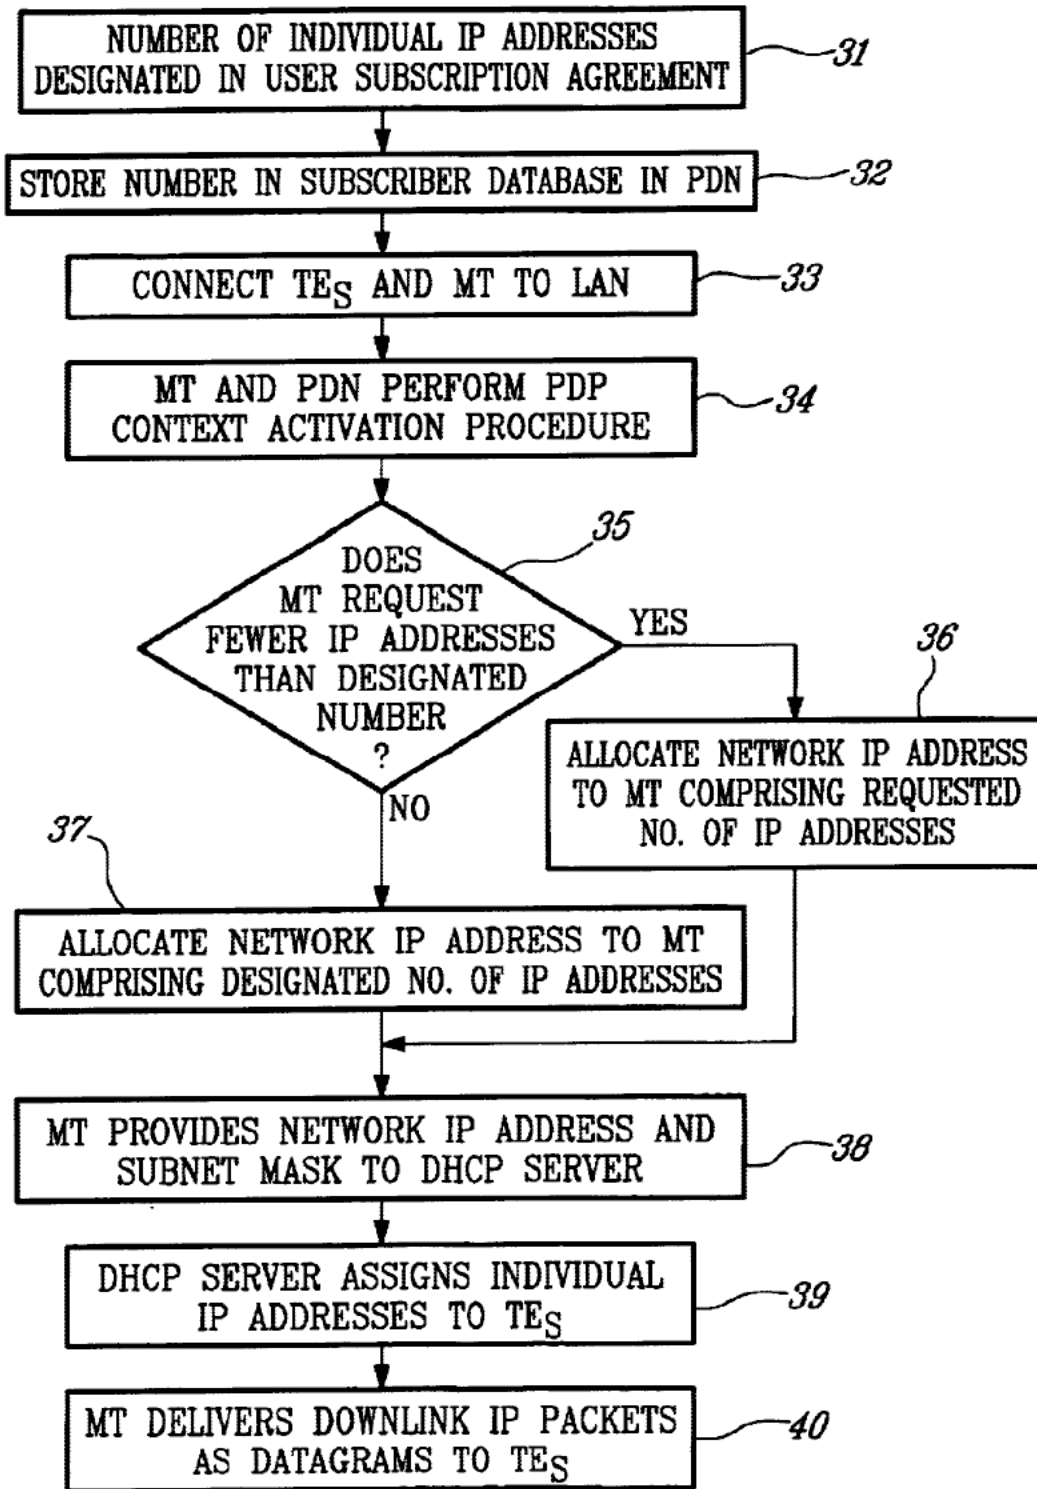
NUMBER OF INDIVIDUAL IP ADDRESSES DESIGNATED IN USER SUBSCRIPTION AGREEMENT

31

STORE NUMBER IN SUBSCRIBER DATABASE IN PDN

32

CONNECT TE$_S$ AND MT TO LAN

33

MT AND PDN PERFORM PDP CONTEXT ACTIVATION PROCEDURE

34

35

DOES MT REQUEST FEWER IP ADDRESSES THAN DESIGNATED NUMBER ?

YES

36

ALLOCATE NETWORK IP ADDRESS TO MT COMPRISING REQUESTED NO. OF IP ADDRESSES

NO

37

ALLOCATE NETWORK IP ADDRESS TO MT COMPRISING DESIGNATED NO. OF IP ADDRESSES

MT PROVIDES NETWORK IP ADDRESS AND SUBNET MASK TO DHCP SERVER

38

DHCP SERVER ASSIGNS INDIVIDUAL IP ADDRESSES TO TE$_S$

39

MT DELIVERS DOWNLINK IP PACKETS AS DATAGRAMS TO TE$_S$

40